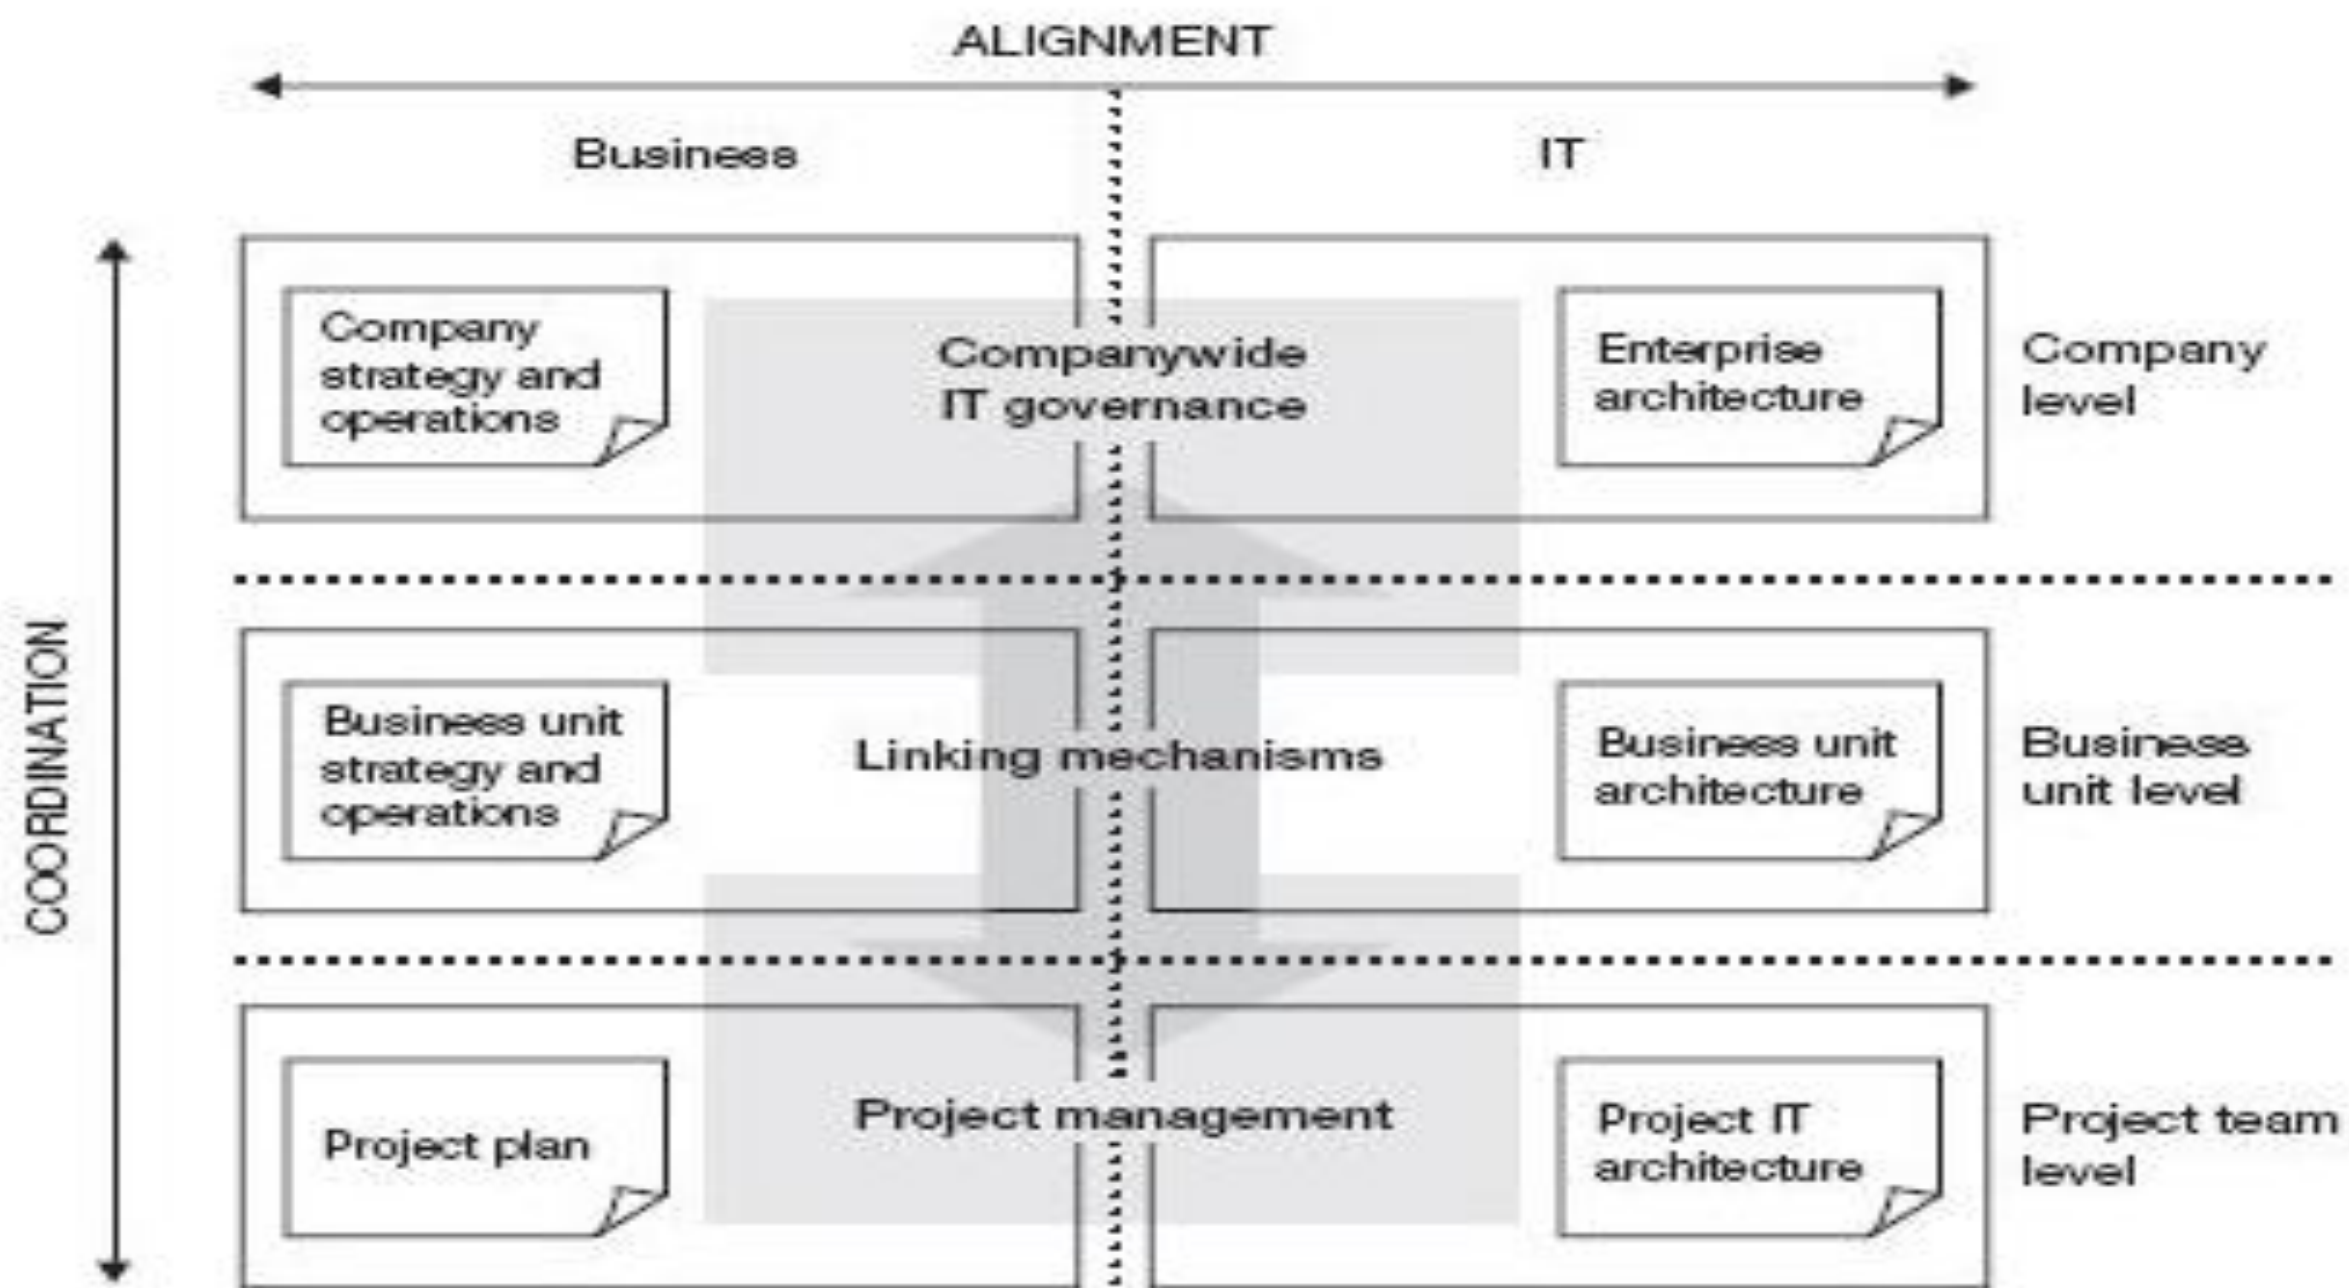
ALIGNMENT

Business

IT

COORDINATION

Company strategy and operations

Companywide IT governance

Enterprise architecture

Company level

Business unit strategy and operations

Linking mechanisms

Business unit architecture

Business unit level

Project plan

Project management

Project IT architecture

Project team level